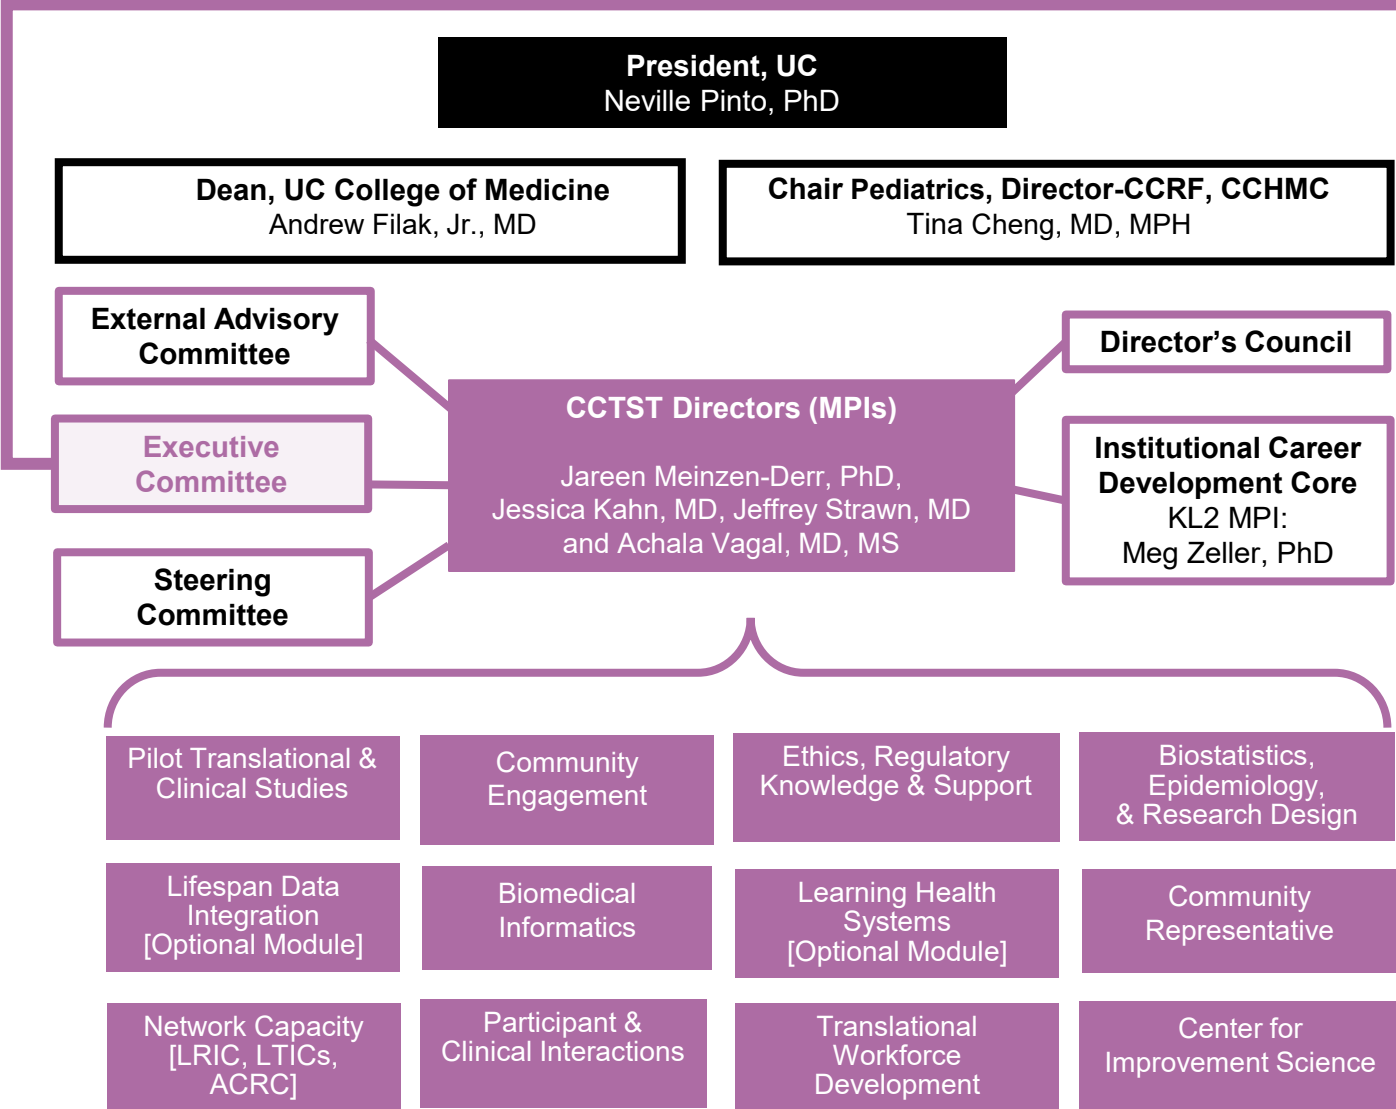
President, UC
Neville Pinto, PhD

Dean, UC College of Medicine
Andrew Filak, Jr., MD

Chair Pediatrics, Director-CCRF, CCHMC
Tina Cheng, MD, MPH

External Advisory Committee

Executive Committee

Steering Committee

CCTST Directors (MPIs)

Jareen Meinzen-Derr, PhD, Jessica Kahn, MD, Jeffrey Strawn, MD and Achala Vagal, MD, MS

Director's Council

Institutional Career Development Core
KL2 MPI:
Meg Zeller, PhD

Pilot Translational & Clinical Studies

Community Engagement

Ethics, Regulatory Knowledge & Support

Biostatistics, Epidemiology, & Research Design

Lifespan Data Integration [Optional Module]

Biomedical Informatics

Learning Health Systems [Optional Module]

Community Representative

Network Capacity [LRIC, LTICs, ACRC]

Participant & Clinical Interactions

Translational Workforce Development

Center for Improvement Science